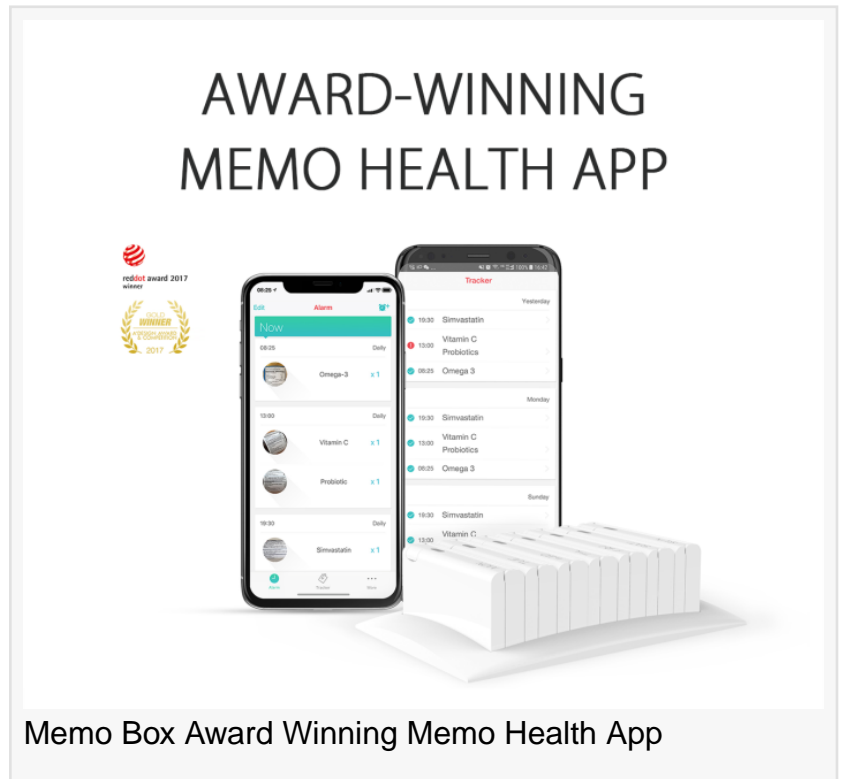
AWARD-WINNING
MEMO HEALTH APP

reddot award 2017
winner

GOLD
WINNER
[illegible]
2017

09:25
Edit
Alarm
Now
08:25
Daily
Omega-3
x 1
13:00
Daily
Vitamin C
x 1
Probiotic
x 1
19:30
Daily
Simvastatin
x 1
Alarm
Tracker
More

Tracker
Yesterday
19:30 Simvastatin
13:00 Vitamin C Probiotics
08:25 Omega 3
Monday
19:30 Simvastatin
13:00 Vitamin C Probiotics
08:25 Omega 3
Sunday
19:30 Simvastatin
13:00 Vitamin C

Memo Box Award Winning Memo Health App